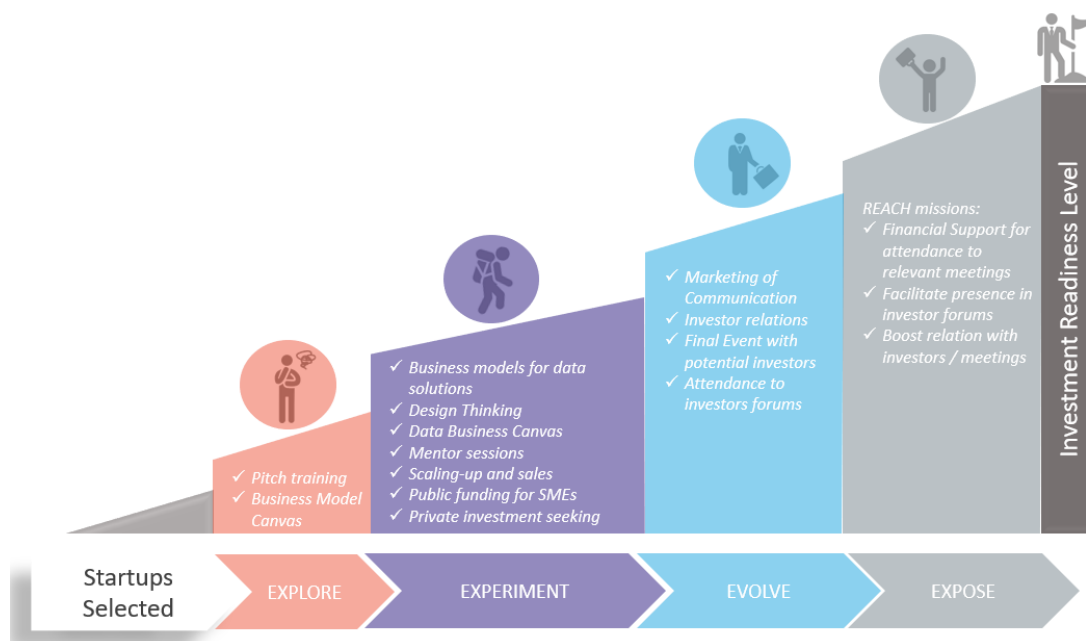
✓ Pitch training
✓ Business Model Canvas

✓ Business models for data solutions
✓ Design Thinking
✓ Data Business Canvas
✓ Mentor sessions
✓ Scaling-up and sales
✓ Public funding for SMEs
✓ Private investment seeking

✓ Marketing of Communication
✓ Investor relations
✓ Final Event with potential investors
✓ Attendance to investors forums

REACH missions:
✓ Financial Support for attendance to relevant meetings
✓ Facilitate presence in investor forums
✓ Boost relation with investors / meetings

Investment Readiness Level

Startups Selected

EXPLORE

EXPERIMENT

EVOLVE

EXPOSE